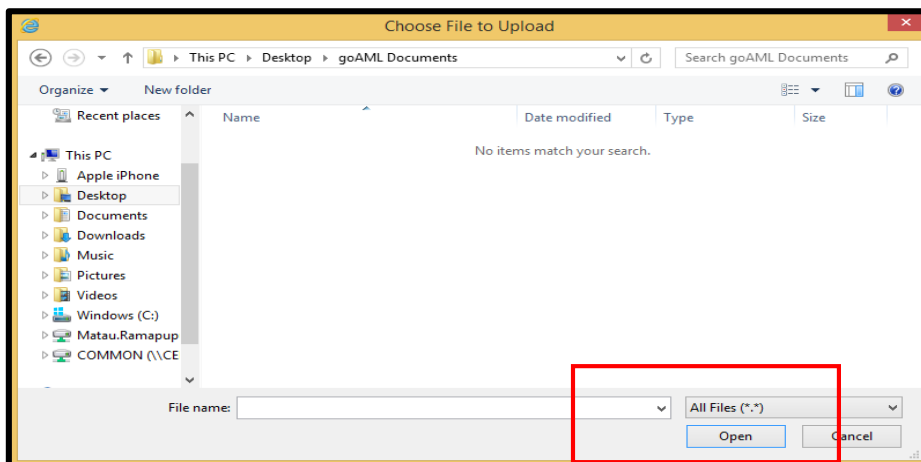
Choose File to Upload

This PC ▸ Desktop ▸ goAML Documents

Search goAML Documents

Organize ▾

New folder

Recent places

This PC

Apple iPhone

Desktop

Documents

Downloads

Music

Pictures

Videos

Windows (C:)

Matau.Ramapup

COMMON (\\CE

| Name | Date modified | Type | Size |
|---|---|---|---|

No items match your search.

File name:

All Files (*.*)

Open

Cancel